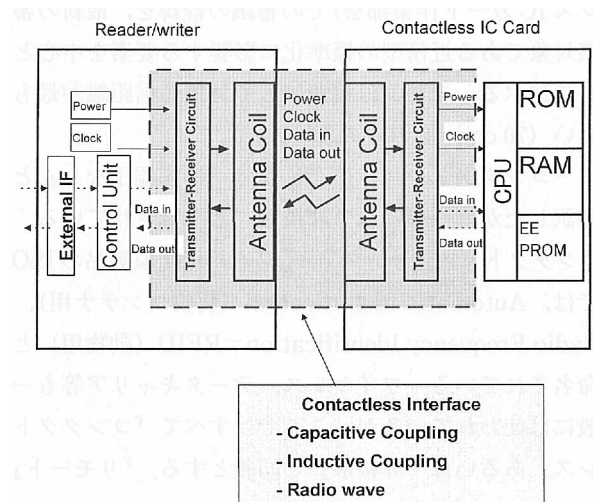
Reader/writer

Contactless IC Card

Power

Clock

External IF

Control Unit

Data in

Data out

Transmitter-Receiver Circuit

Antenna Coil

Power
Clock
Data in
Data out

Antenna Coil

Transmitter-Receiver Circuit

Power

Clock

Data in

Data out

CPU

ROM

RAM

EE
PROM

Contactless Interface
- Capacitive Coupling
- Inductive Coupling
- Radio wave